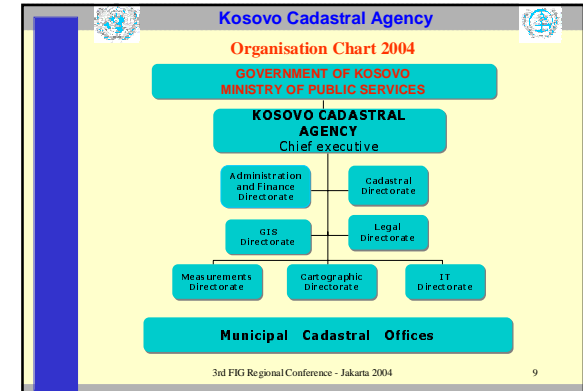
Kosovo Cadastral Agency

Organisation Chart 2004

GOVERNMENT OF KOSOVO
MINISTRY OF PUBLIC SERVICES

KOSOVO CADASTRAL AGENCY
Chief executive

Administration and Finance Directorate

Cadastral Directorate

GIS Directorate

Legal Directorate

Measurements Directorate

Cartographic Directorate

IT Directorate

Municipal Cadastral Offices

3rd FIG Regional Conference - Jakarta 2004

9